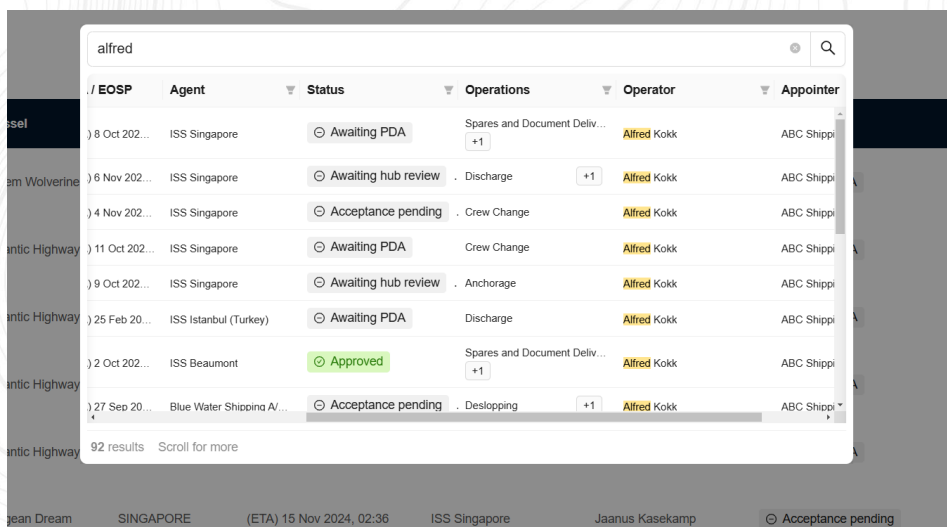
alfred

| ./ EOSP | Agent | Status | Operations | Operator | Appointer |
|---|---|---|---|---|---|
| ) 8 Oct 202... | ISS Singapore | Awaiting PDA | Spares and Document Deliv... +1 | Alfred Kokk | ABC Shippi |
| ) 6 Nov 202... | ISS Singapore | Awaiting hub review | Discharge +1 | Alfred Kokk | ABC Shippi |
| ) 4 Nov 202... | ISS Singapore | Acceptance pending | Crew Change | Alfred Kokk | ABC Shippi |
| ) 11 Oct 202... | ISS Singapore | Awaiting PDA | Crew Change | Alfred Kokk | ABC Shippi |
| ) 9 Oct 202... | ISS Singapore | Awaiting hub review | Anchorage | Alfred Kokk | ABC Shippi |
| ) 25 Feb 20... | ISS Istanbul (Turkey) | Awaiting PDA | Discharge | Alfred Kokk | ABC Shippi |
| ) 2 Oct 202... | ISS Beaumont | Approved | Spares and Document Deliv... +1 | Alfred Kokk | ABC Shippi |
| ) 27 Sep 20... | Blue Water Shipping A/... | Acceptance pending | Deslopping +1 | Alfred Kokk | ABC Shippi |

92 results Scroll for more

ssel
em Wolverine
antic Highway
antic Highway
antic Highway
antic Highway

jean Dream SINGAPORE (ETA) 15 Nov 2024, 02:36 ISS Singapore Jaanus Kasekamp Acceptance pending